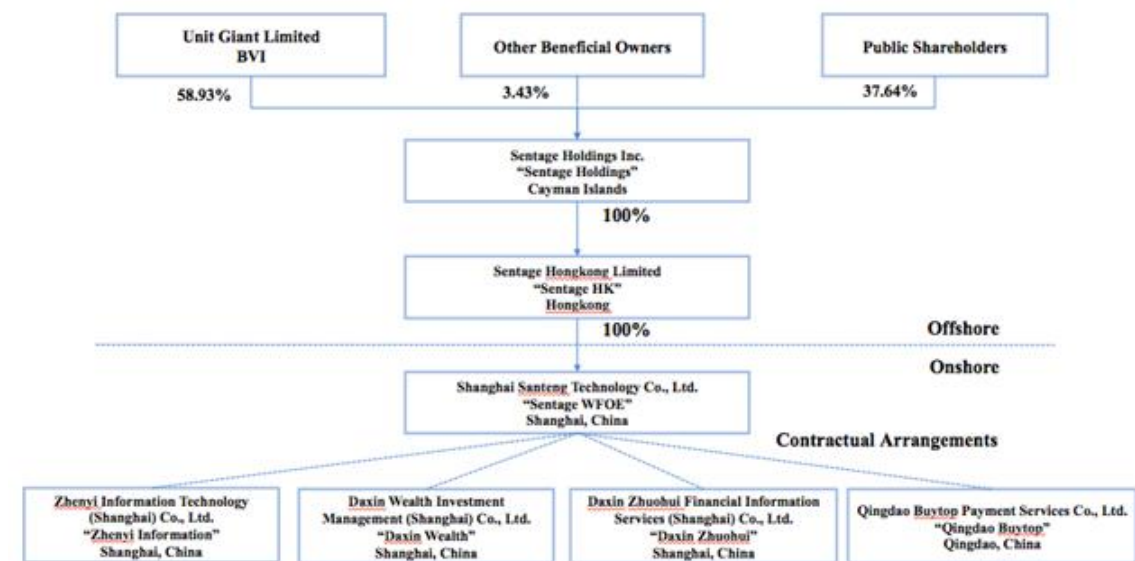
Unit Giant Limited
BVI

Other Beneficial Owners

Public Shareholders

58.93%

3.43%

37.64%

Sentage Holdings Inc.
"Sentage Holdings"
Cayman Islands

100%

Sentage Hongkong Limited
"Sentage HK"
Hongkong

100%

Offshore

Onshore

Shanghai Santeng Technology Co., Ltd.
"Sentage WFOE"
Shanghai, China

Contractual Arrangements

Zhenyi Information Technology (Shanghai) Co., Ltd.
"Zhenyi Information"
Shanghai, China

Daxin Wealth Investment Management (Shanghai) Co., Ltd.
"Daxin Wealth"
Shanghai, China

Daxin Zhuohui Financial Information Services (Shanghai) Co., Ltd.
"Daxin Zhuohui"
Shanghai, China

Qingdao Buytop Payment Services Co., Ltd.
"Qingdao Buytop"
Qingdao, China